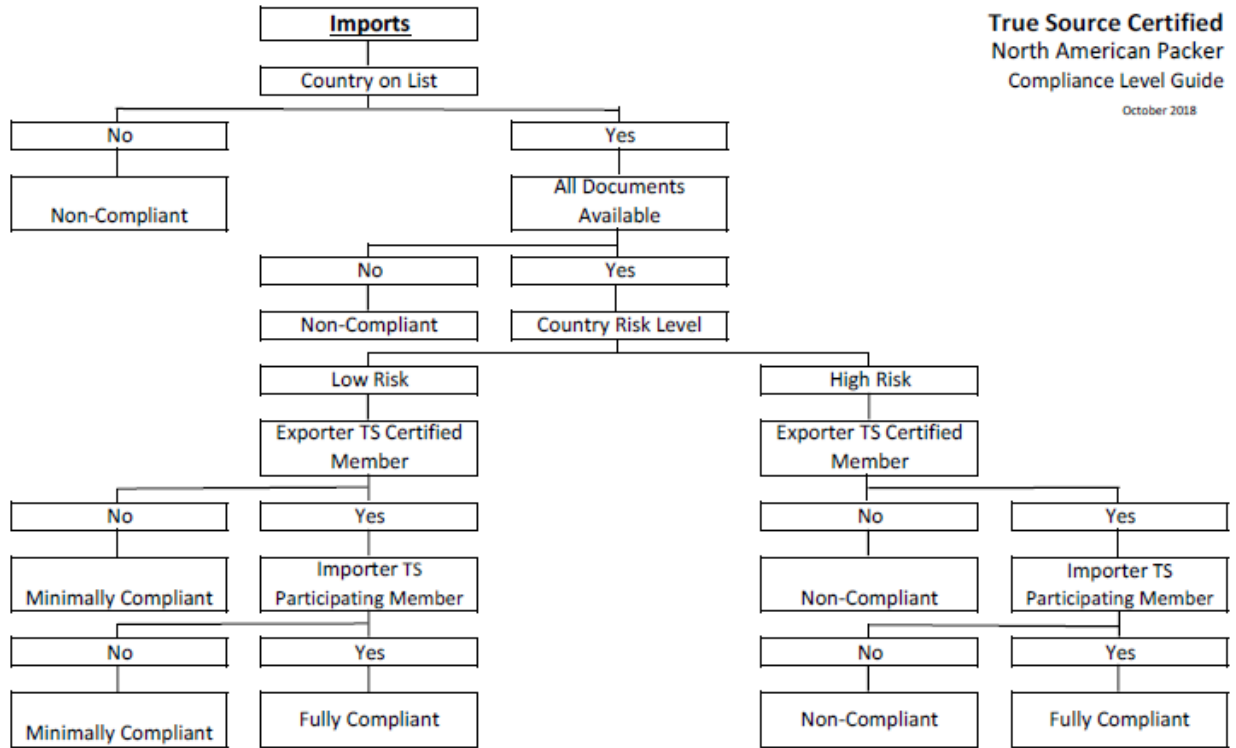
True Source Certified
North American Packer
Compliance Level Guide
October 2018

Imports

Country on List

No

Non-Compliant

Yes

All Documents Available

No

Non-Compliant

Yes

Country Risk Level

Low Risk

Exporter TS Certified Member

No

Minimally Compliant

Yes

Importer TS Participating Member

No

Minimally Compliant

Yes

Fully Compliant

High Risk

Exporter TS Certified Member

No

Non-Compliant

Yes

Importer TS Participating Member

No

Non-Compliant

Yes

Fully Compliant